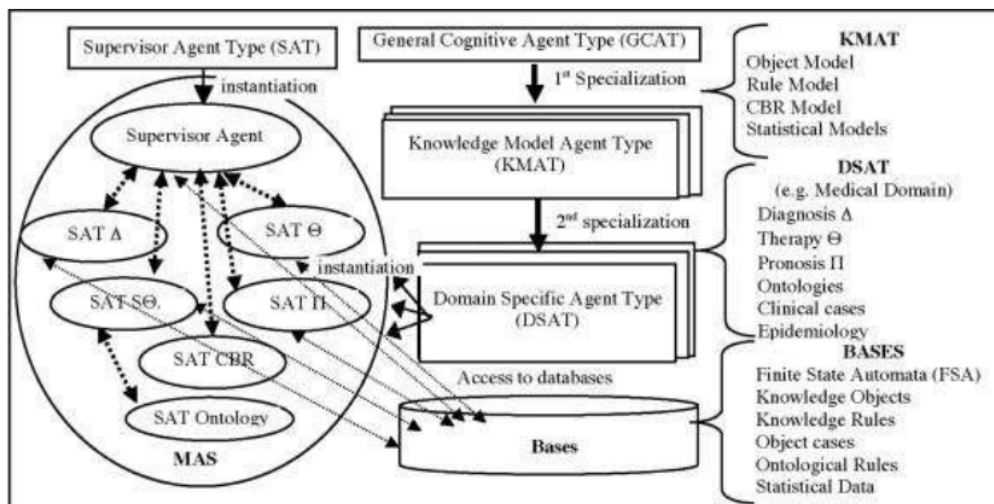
Supervisor Agent Type (SAT)

instantiation

Supervisor Agent

SAT Δ

SAT Θ

SAT SΘ.

SAT Π

SAT CBR

SAT Ontology

MAS

General Cognitive Agent Type (GCAT)

$1^{st}$ Specialization

Knowledge Model Agent Type (KMAT)

$2^{nd}$ specialization

instantiation

Domain Specific Agent Type (DSAT)

Access to databases

Bases

KMAT
Object Model
Rule Model
CBR Model
Statistical Models

DSAT
(e.g. Medical Domain)
Diagnosis Δ
Therapy Θ
Pronosis Π
Ontologies
Clinical cases
Epidemiology

BASES
Finite State Automata (FSA)
Knowledge Objects
Knowledge Rules
Object cases
Ontological Rules
Statistical Data